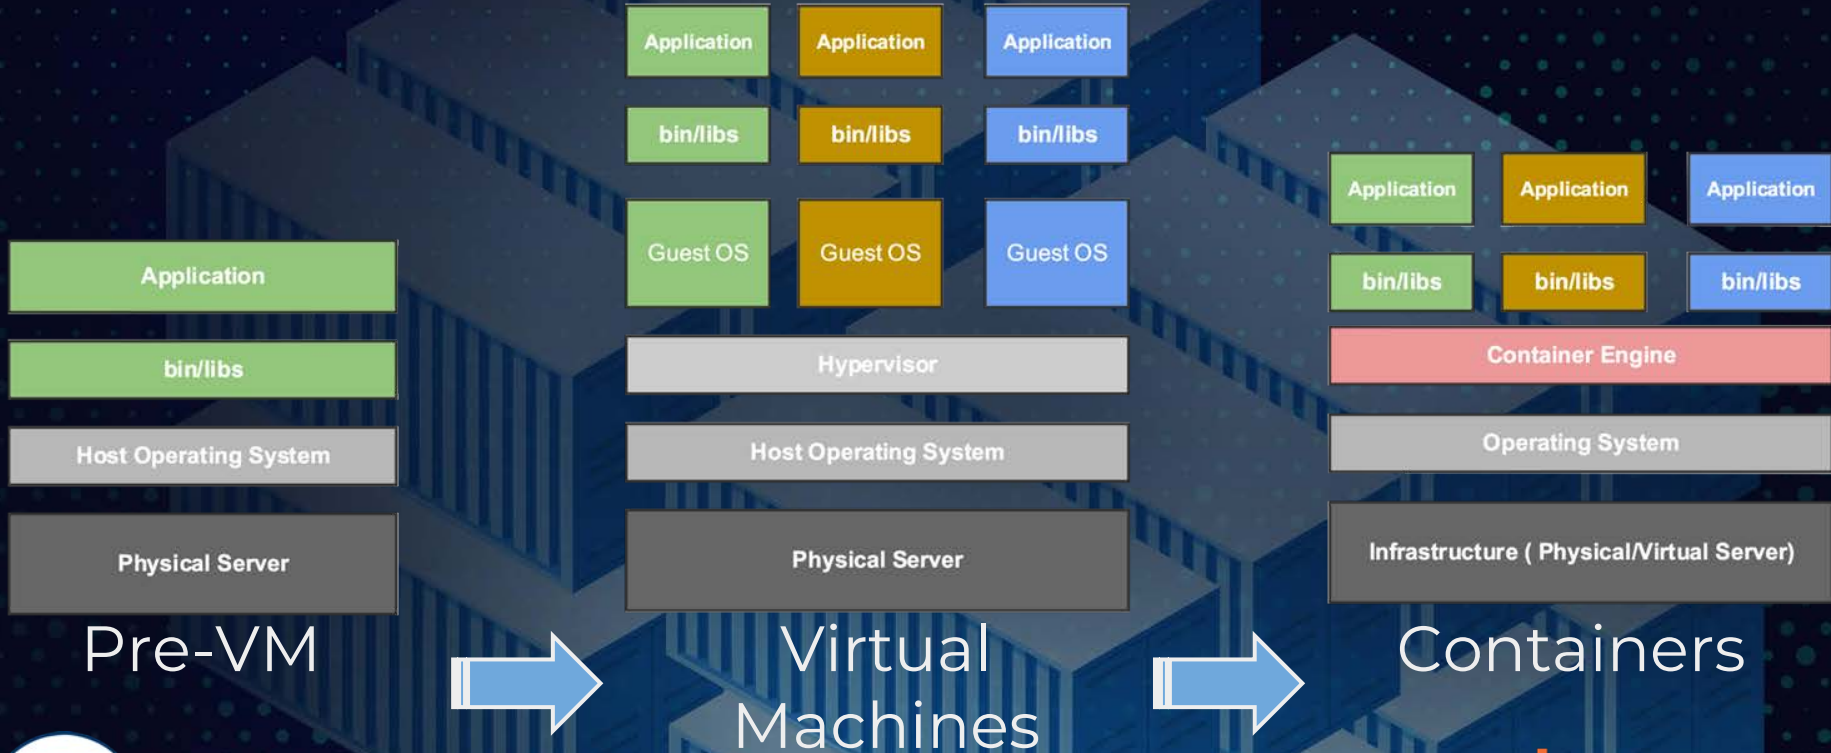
Application

bin/libs

Host Operating System

Physical Server

Pre-VM

Application | Application | Application

bin/libs | bin/libs | bin/libs

Guest OS | Guest OS | Guest OS

Hypervisor

Host Operating System

Physical Server

Virtual Machines

Application | Application | Application

bin/libs | bin/libs | bin/libs

Container Engine

Operating System

Infrastructure ( Physical/Virtual Server)

Containers